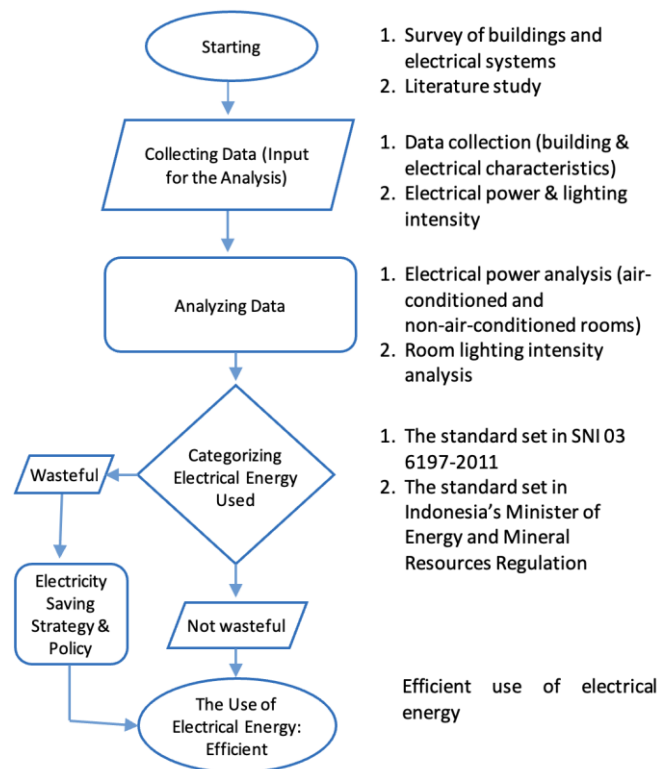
Starting

1. Survey of buildings and electrical systems
2. Literature study

Collecting Data (Input for the Analysis)

1. Data collection (building & electrical characteristics)
2. Electrical power & lighting intensity

Analyzing Data

1. Electrical power analysis (air-conditioned and non-air-conditioned rooms)
2. Room lighting intensity analysis

Categorizing Electrical Energy Used

Wasteful

1. The standard set in SNI 03 6197-2011
2. The standard set in Indonesia's Minister of Energy and Mineral Resources Regulation

Electricity Saving Strategy & Policy

Not wasteful

The Use of Electrical Energy: Efficient

Efficient use of electrical energy